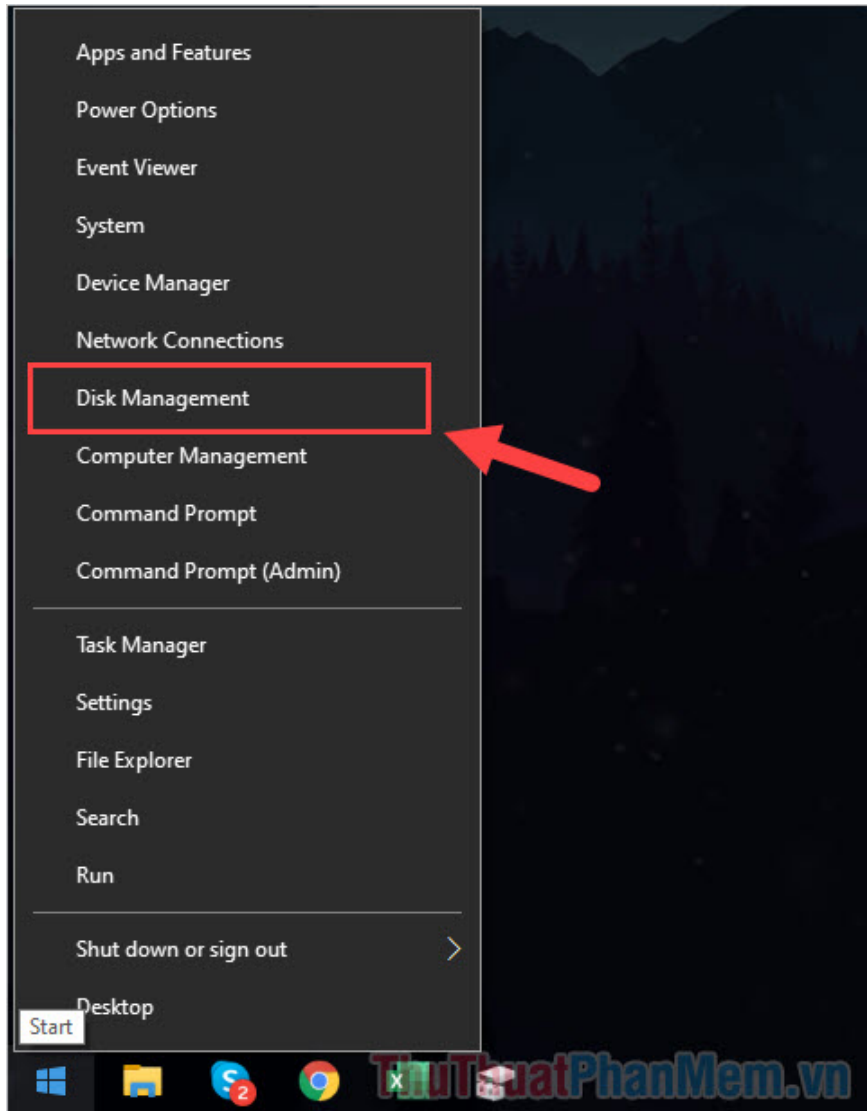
Apps and Features
Power Options
Event Viewer
System
Device Manager
Network Connections
Disk Management
Computer Management
Command Prompt
Command Prompt (Admin)

Task Manager
Settings
File Explorer
Search
Run

Shut down or sign out
Desktop
Start

2
X
ThuThuatPhanMem.vn